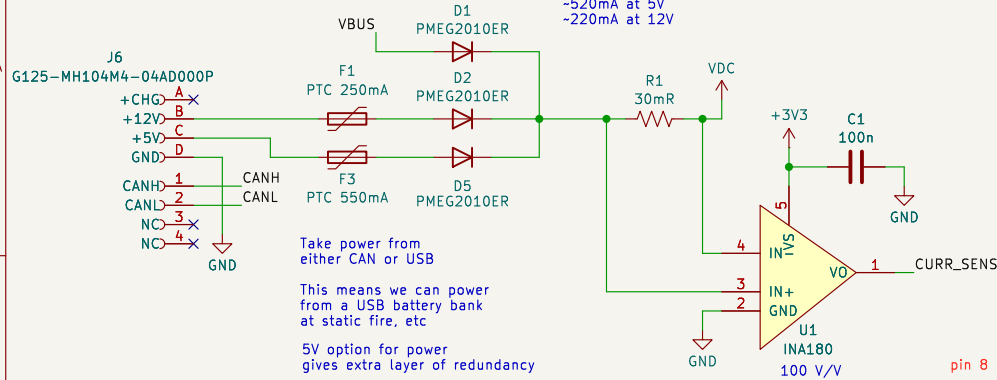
~520mA at 5V
~220mA at 12V

VBUS
D1
PMEG2010ER

J6
G125-MH104M4-04AD000P
+CHG A
+12V B
+5V C
GND D
CANH 1
CANL 2
NC 3
NC 4

CANH
CANL

GND

F1
PTC 250mA

D2
PMEG2010ER

F3
PTC 550mA

D5
PMEG2010ER

R1
30mR

VDC

+3V3

C1
100n

GND

5
IN- VS
4
3
IN+
2
GND
VO
1
CURR_SENS

GND

U1
INA180
100 V/V

Take power from
either CAN or USB

This means we can power
from a USB battery bank
at static fire, etc

5V option for power
gives extra layer of redundancy

pin 8